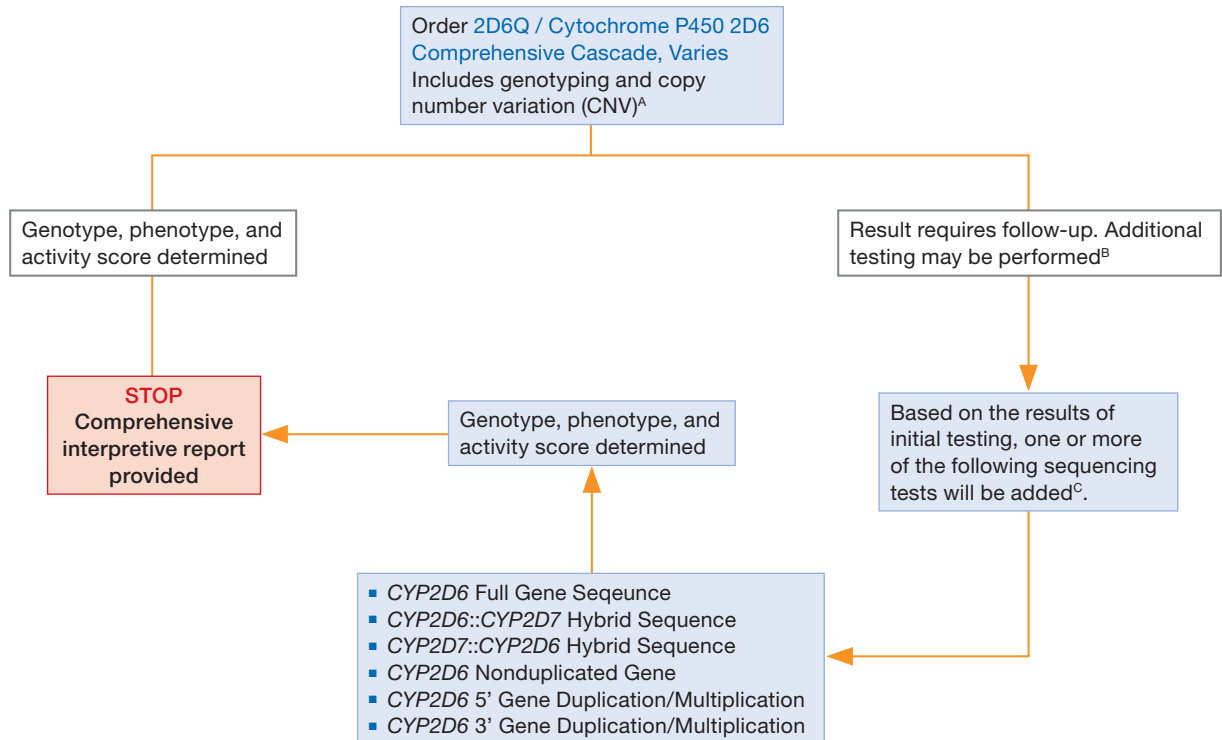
Order 2D6Q / Cytochrome P450 2D6 Comprehensive Cascade, Varies
Includes genotyping and copy number variation (CNV)$^{A}$

Genotype, phenotype, and activity score determined

Result requires follow-up. Additional testing may be performed$^{B}$

STOP
Comprehensive interpretive report provided

Genotype, phenotype, and activity score determined

Based on the results of initial testing, one or more of the following sequencing tests will be added$^{C}$.

- CYP2D6 Full Gene Seqeunce
- CYP2D6::CYP2D7 Hybrid Sequence
- CYP2D7::CYP2D6 Hybrid Sequence
- CYP2D6 Nonduplicated Gene
- CYP2D6 5' Gene Duplication/Multiplication
- CYP2D6 3' Gene Duplication/Multiplication